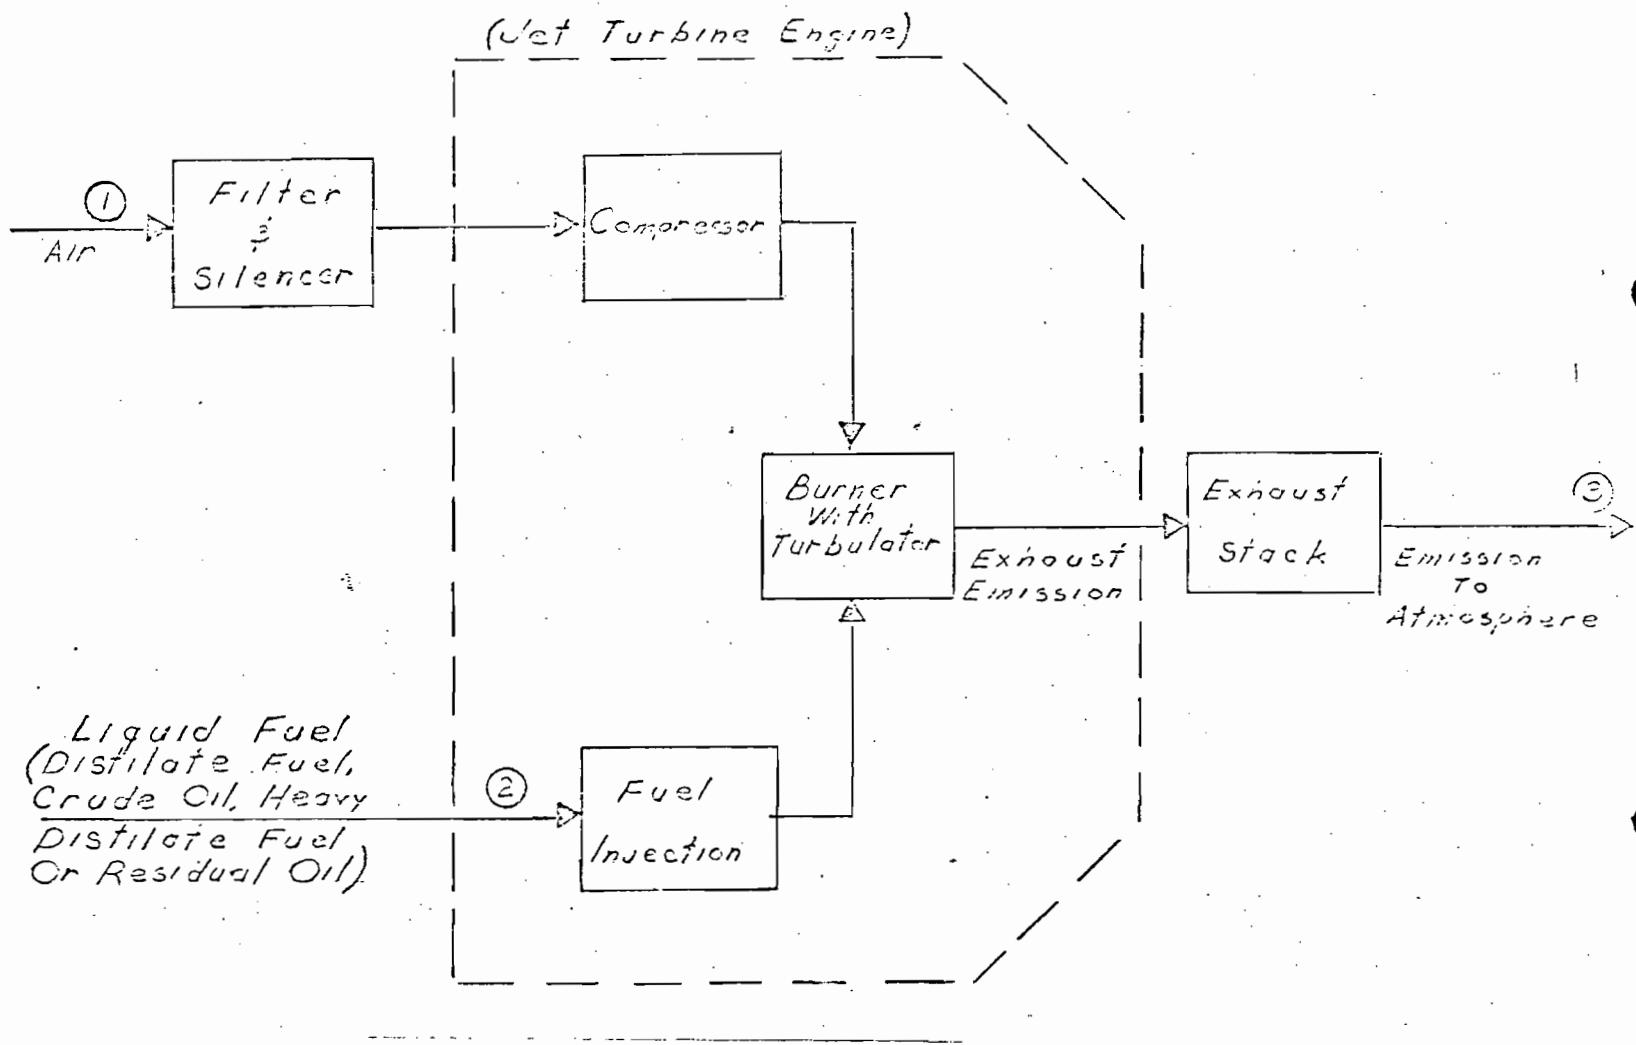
(Jet Turbine Engine)

1

Air

Filter
&
Silencer

Compressor

Burner
With
Turbulater

Exhaust
Emission

Exhaust
Stack

3

Emission
To
Atmosphere

Liquid Fuel
(Distilate Fuel,
Crude Oil, Heavy
Distilate Fuel
Or Residual Oil)

2

Fuel
Injection